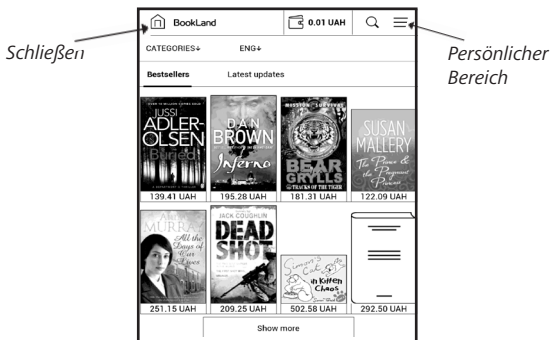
Schließen

BookLand

0.01 UAH

Persönlicher Bereich

CATEGORIES

ENG

Bestsellers

Latest updates

JUSSI ADLER-OLSEN Buried

139.41 UAH

DAN BROWN Inferno

195.28 UAH

MISSION SURVIVAL BEAR GRYLLS TRACKS OF THE TIGER

181.31 UAH

SUSAN MALLERY The Prince & the Pregnant Princess

122.09 UAH

All the Days of War

251.15 UAH

JACK COUGHLIN DEAD SHOT

209.25 UAH

Kitten Chaos

502.58 UAH

292.50 UAH

Show more